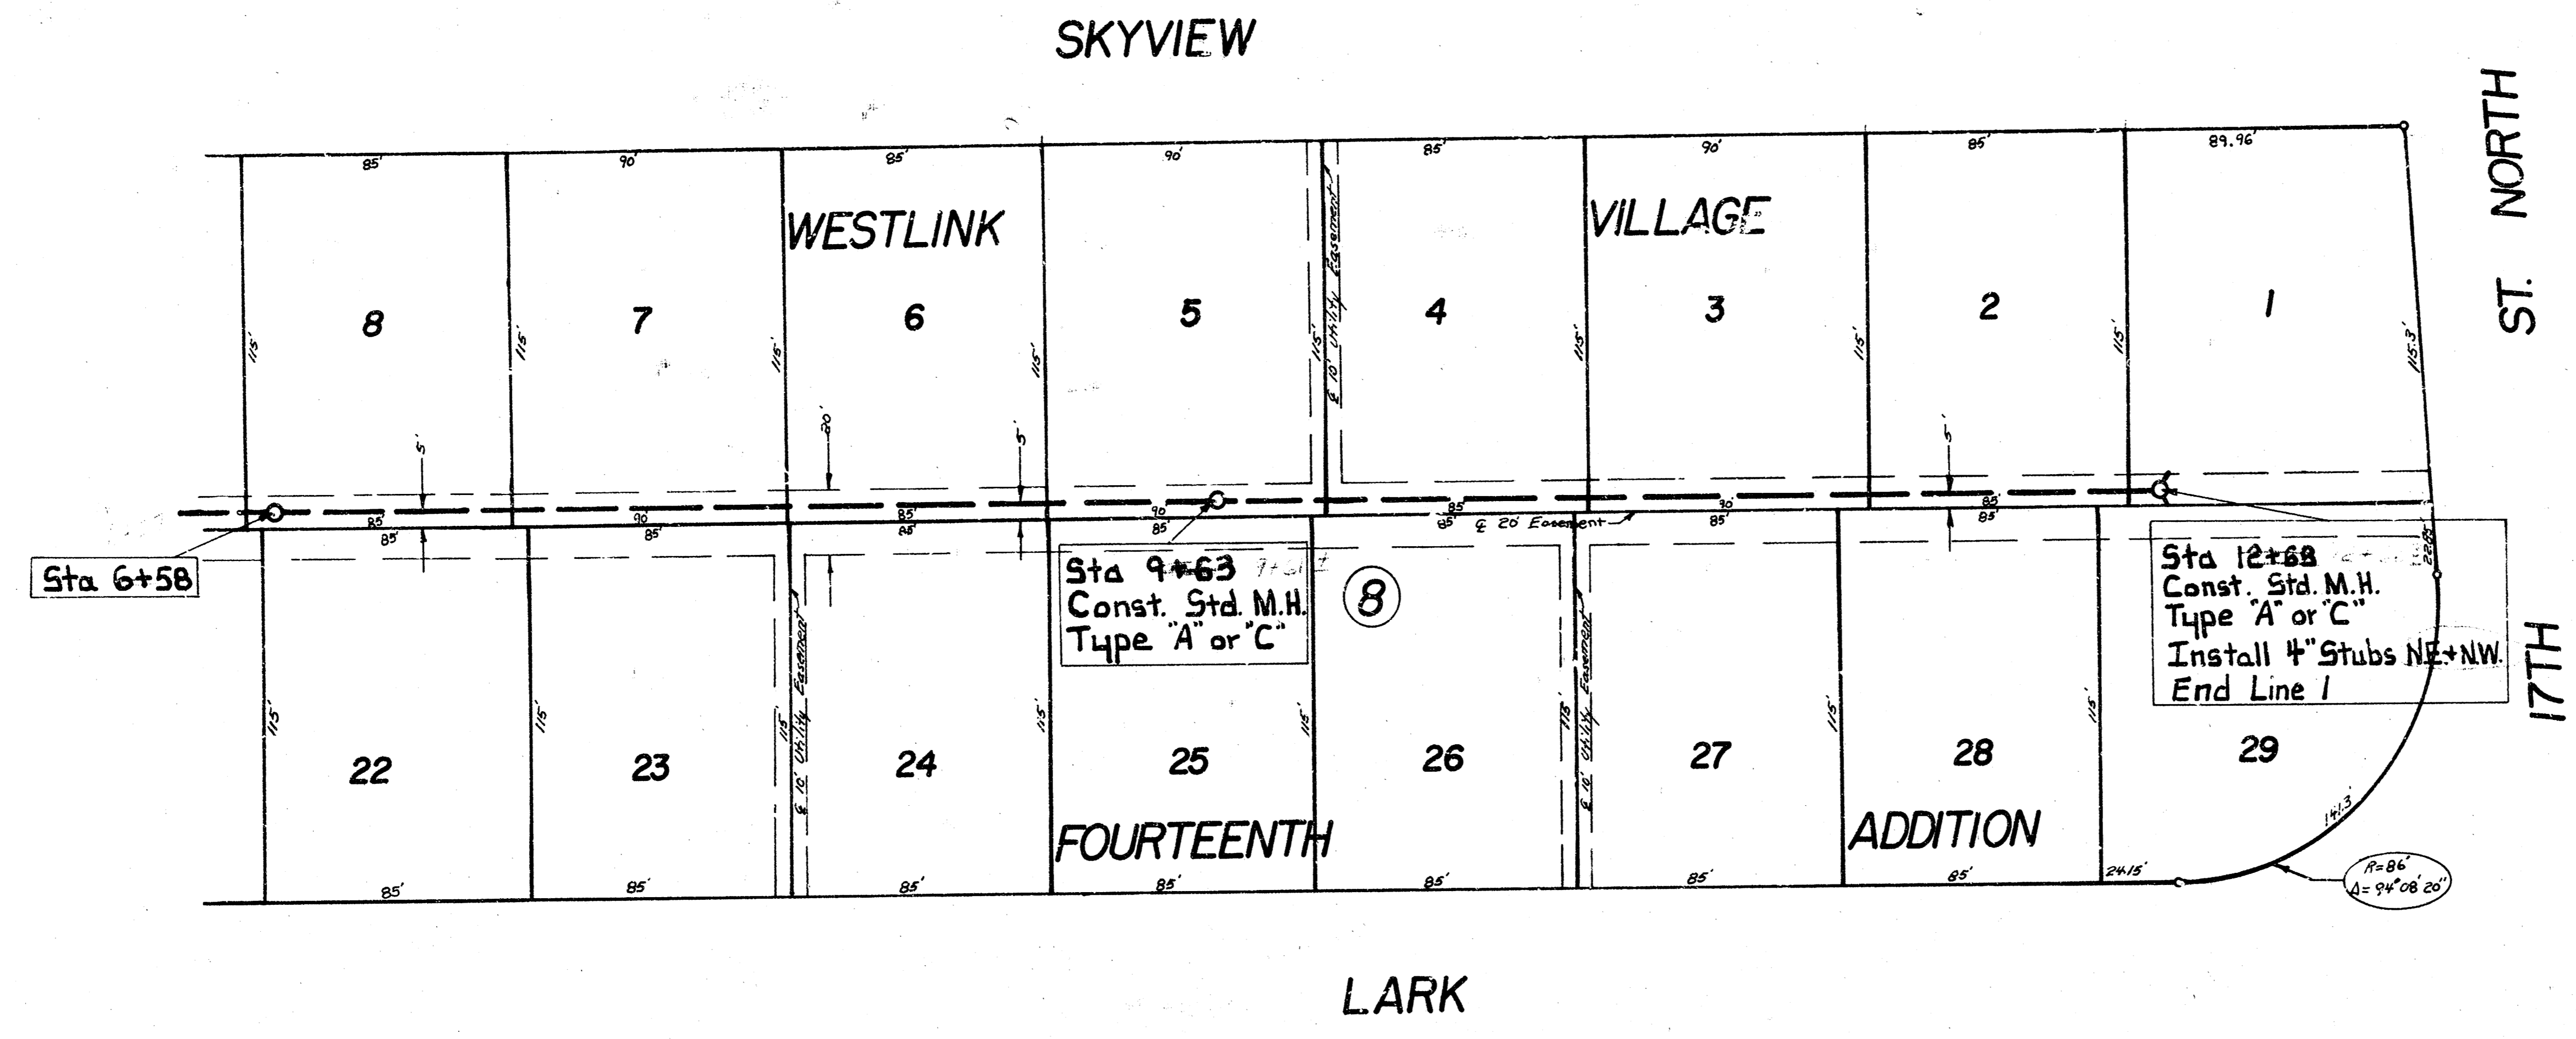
SKYVIEW

NORTH ST.

17TH

LARK

WESTLINK VILLAGE

FOURTEENTH ADDITION

85' 90' 85' 90' 85' 90' 85' 89.96'

8 7 6 5 4 3 2 1

115' 115' 115' 115' 115' 115' 115' 115' 115.3'

℄ 10' Utility Easement

5' 20' 5' 5'

85' 90' 85' 90' 85' 90' 85'

85' 85' 85' 85' 85' 85' 85' 85'

℄ 20' Easement

Sta 6+58

Sta 9+63
Const. Std. M.H.
Type "A" or "C"

8

Sta 12+68
Const. Std. M.H.
Type "A" or "C"
Install 4" Stubs NE+NW.
End Line 1

22.08

22 23 24 25 26 27 28 29

115' 115' 115' 115' 115' 115' 115' 115'

℄ 10' Utility Easement

℄ 10' Utility Easement

85' 85' 85' 85' 85' 85' 85' 24.15'

141.3

R=86'
Δ=94°08'20"